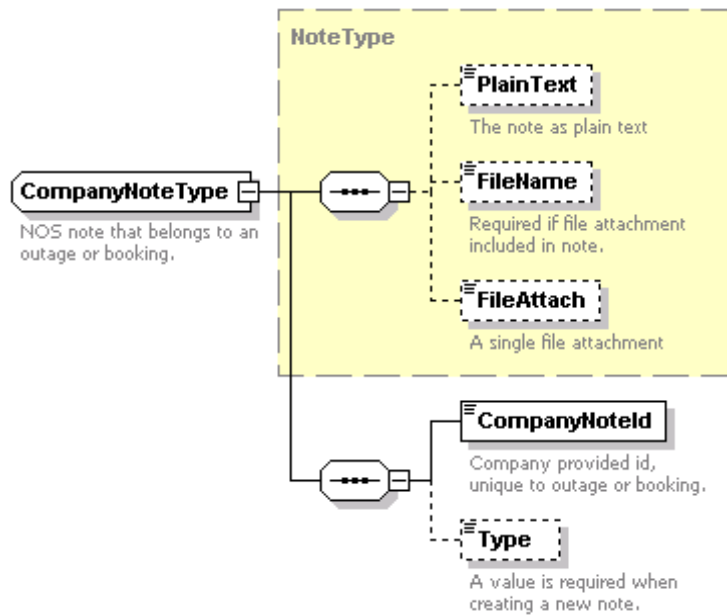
NoteType

PlainText

The note as plain text

CompanyNoteType

NOS note that belongs to an outage or booking.

FileName

Required if file attachment included in note.

FileAttach

A single file attachment

CompanyNoteId

Company provided id, unique to outage or booking.

Type

A value is required when creating a new note.